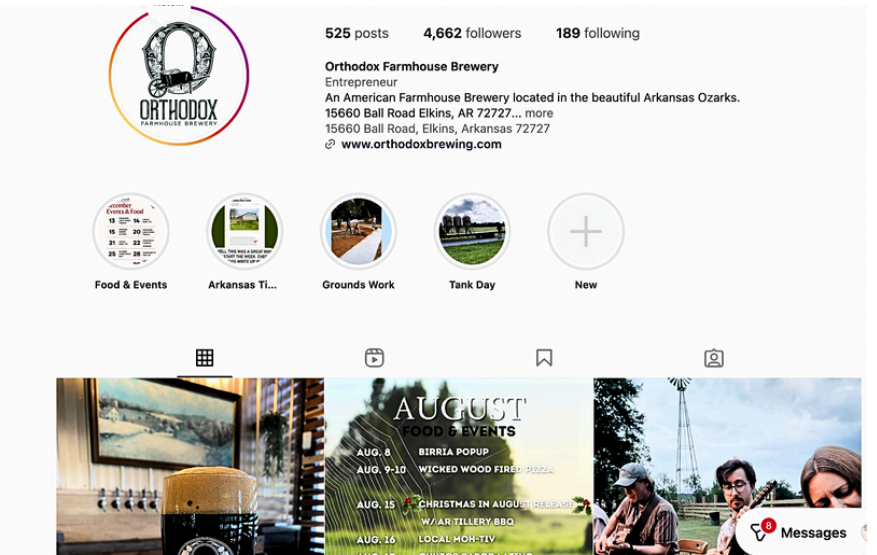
ORTHODOX
FARMHOUSE BREWERY

525 posts 4,662 followers 189 following

Orthodox Farmhouse Brewery
Entrepreneur
An American Farmhouse Brewery located in the beautiful Arkansas Ozarks.
15660 Ball Road Elkins, AR 72727... more
15660 Ball Road, Elkins, Arkansas 72727
www.orthodoxbrewing.com

Food & Events
Arkansas Ti...
Grounds Work
Tank Day
New

AUGUST
FOOD & EVENTS
AUG. 8 BIRRIA POPUP
AUG. 9-10 WICKED WOOD FIRED PIZZA
AUG. 15 CHRISTMAS IN AUGUST RELEASE W/ AR TILLERY BBQ
AUG. 16 LOCAL MOH-TIV
AUG. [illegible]

8 Messages